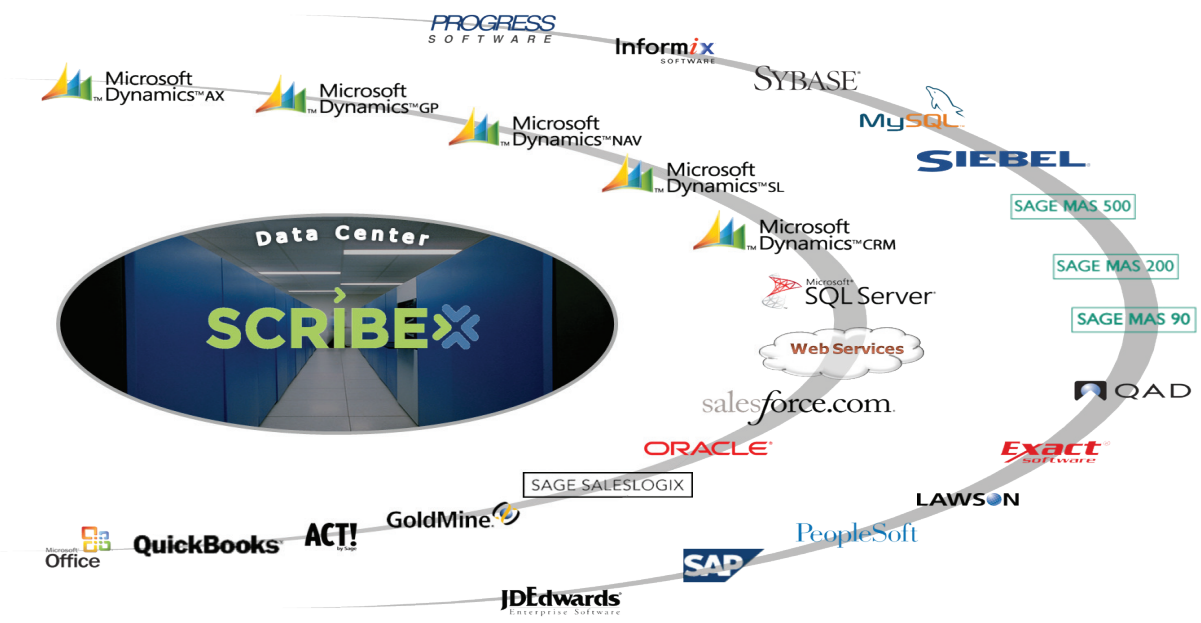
PROGRESS SOFTWARE

Informix SOFTWARE

SYBASE

MySQL

SIEBEL

SAGE MAS 500

SAGE MAS 200

SAGE MAS 90

QAD

Exact software

LAWSON

PeopleSoft

SAP

JDEdwards Enterprise Software

Microsoft Dynamics™ AX

Microsoft Dynamics™ GP

Microsoft Dynamics™ NAV

Microsoft Dynamics™ SL

Microsoft Dynamics™ CRM

Microsoft SQL Server

Web Services

salesforce.com

ORACLE

SAGE SALESLOGIX

GoldMine

ACT! by Sage

QuickBooks

Microsoft Office

Data Center

SCRIBE